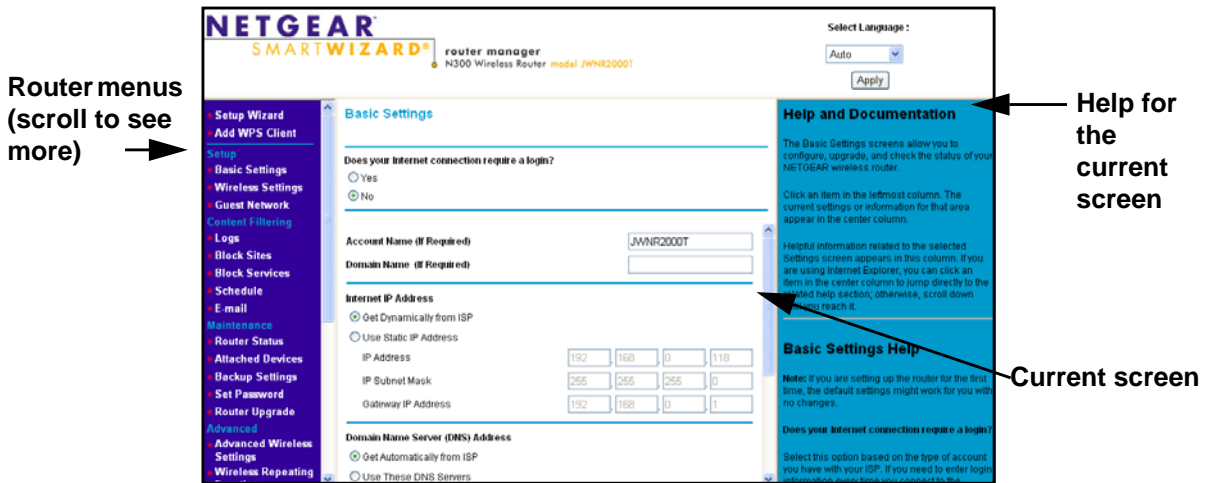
NETGEAR
SMARTWIZARD®
router manager
N300 Wireless Router model JWNR2000T

Select Language :
Auto
Apply

Router menus (scroll to see more)

Setup Wizard
Add WPS Client
Setup
Basic Settings
Wireless Settings
Guest Network
Content Filtering
Logs
Block Sites
Block Services
Schedule
E-mail
Maintenance
Router Status
Attached Devices
Backup Settings
Set Password
Router Upgrade
Advanced
Advanced Wireless Settings
Wireless Repeating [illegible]

Basic Settings

Does your Internet connection require a login?
Yes
No

Account Name (If Required) JWNR2000T
Domain Name (If Required)

Internet IP Address
Get Dynamically from ISP
Use Static IP Address
IP Address 192 . 168 . 0 . 118
IP Subnet Mask 255 . 255 . 255 . 0
Gateway IP Address 192 . 168 . 0 . 1

Domain Name Server (DNS) Address
Get Automatically from ISP
Use These DNS Servers

Help and Documentation

The Basic Settings screens allow you to configure, upgrade, and check the status of your NETGEAR wireless router.

Click an item in the leftmost column. The current settings or information for that area appear in the center column.

Helpful information related to the selected Settings screen appears in this column. If you are using Internet Explorer, you can click an item in the center column to jump directly to the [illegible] help section; otherwise, scroll down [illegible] reach it.

Basic Settings Help

Note: If you are setting up the router for the first time, the default settings might work for you with no changes.

Does your Internet connection require a login?

Select this option based on the type of account you have with your ISP. If you need to enter login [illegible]

Help for the current screen

Current screen